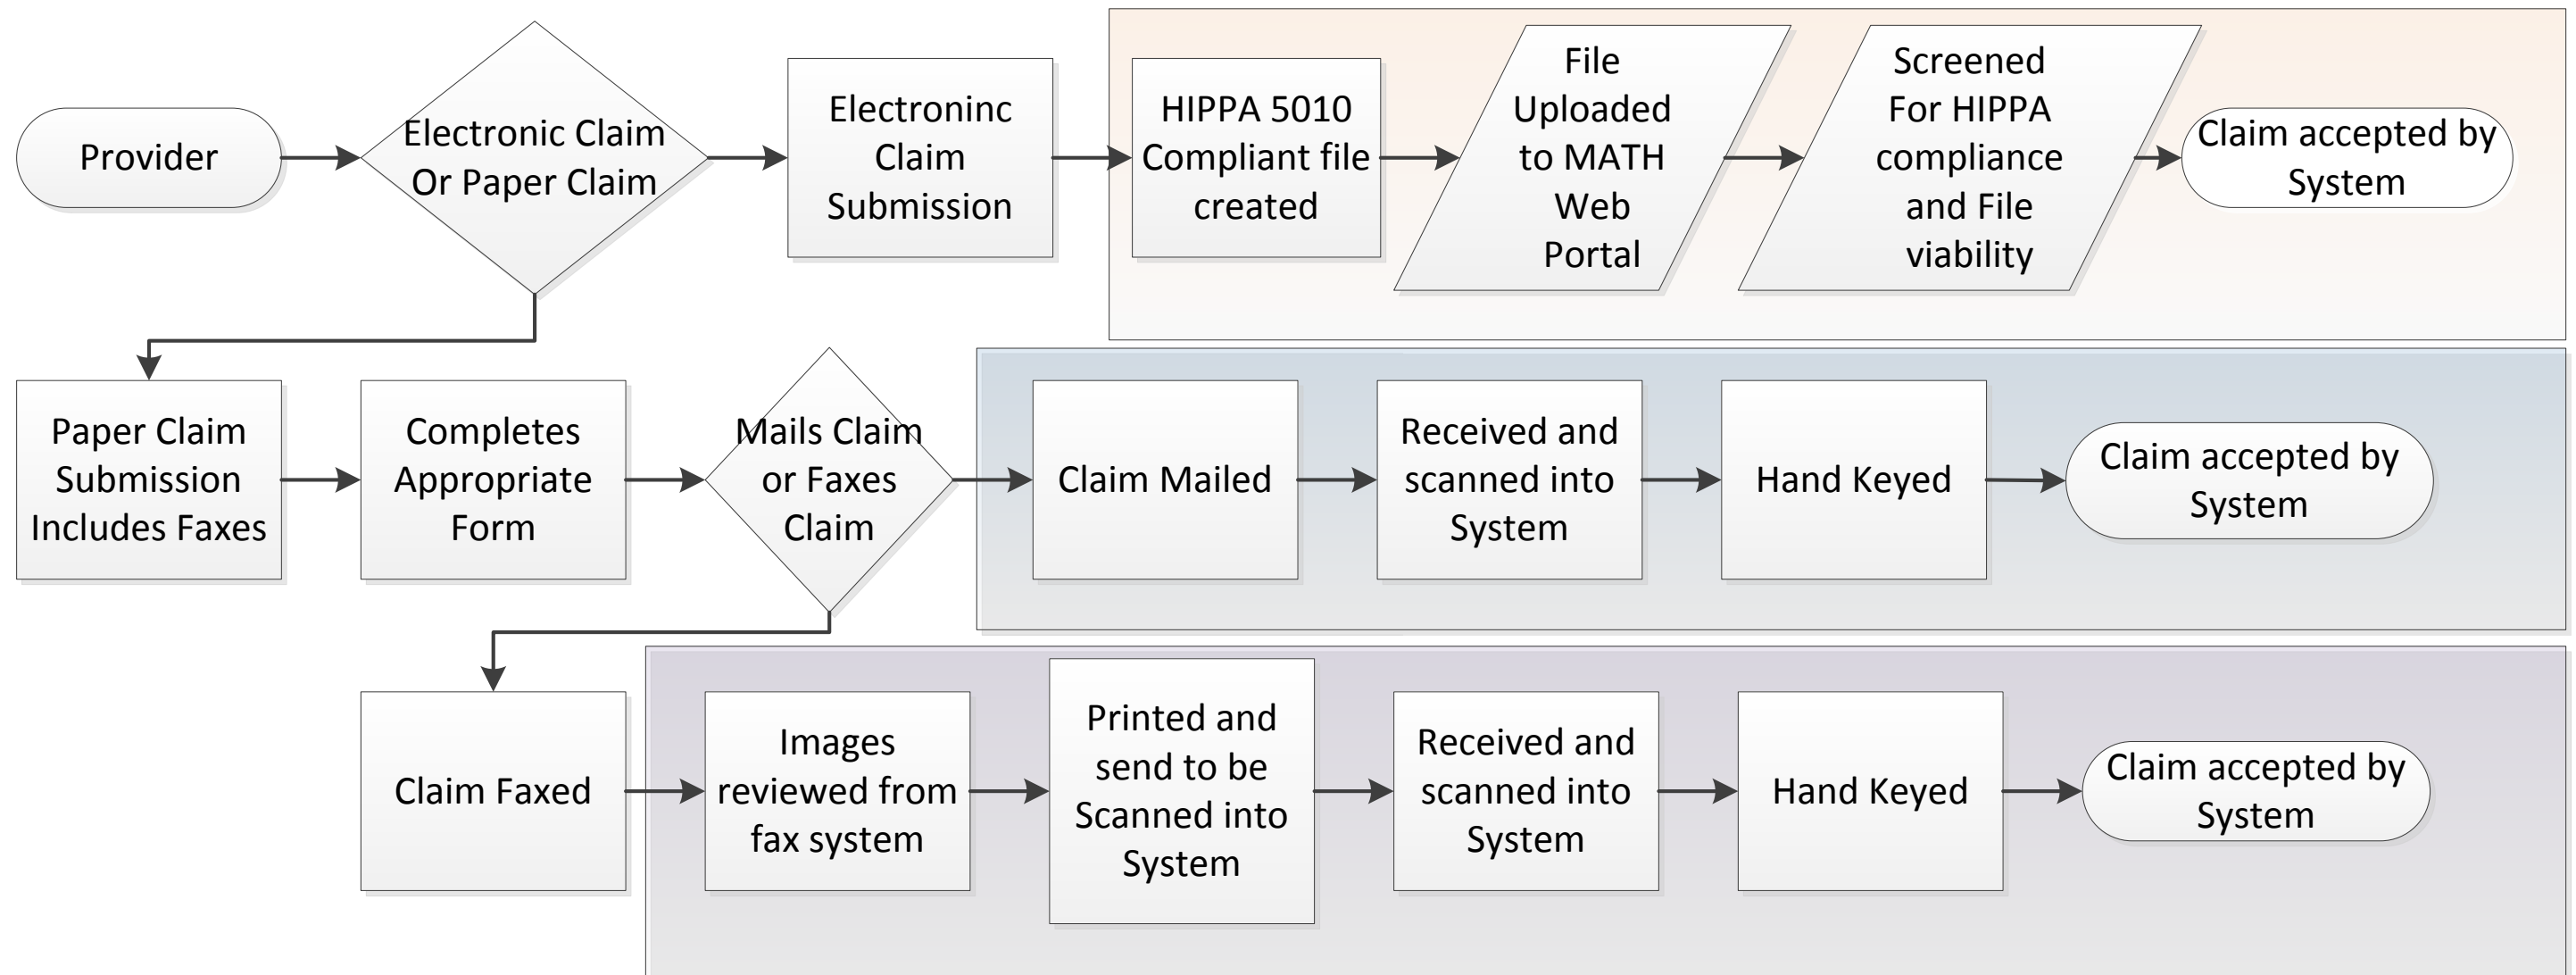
Provider

Electronic Claim Or Paper Claim

Electroninc Claim Submission

HIPPA 5010 Compliant file created

File Uploaded to MATH Web Portal

Screened For HIPPA compliance and File viability

Claim accepted by System

Paper Claim Submission Includes Faxes

Completes Appropriate Form

Mails Claim or Faxes Claim

Claim Mailed

Received and scanned into System

Hand Keyed

Claim accepted by System

Claim Faxed

Images reviewed from fax system

Printed and send to be Scanned into System

Received and scanned into System

Hand Keyed

Claim accepted by System